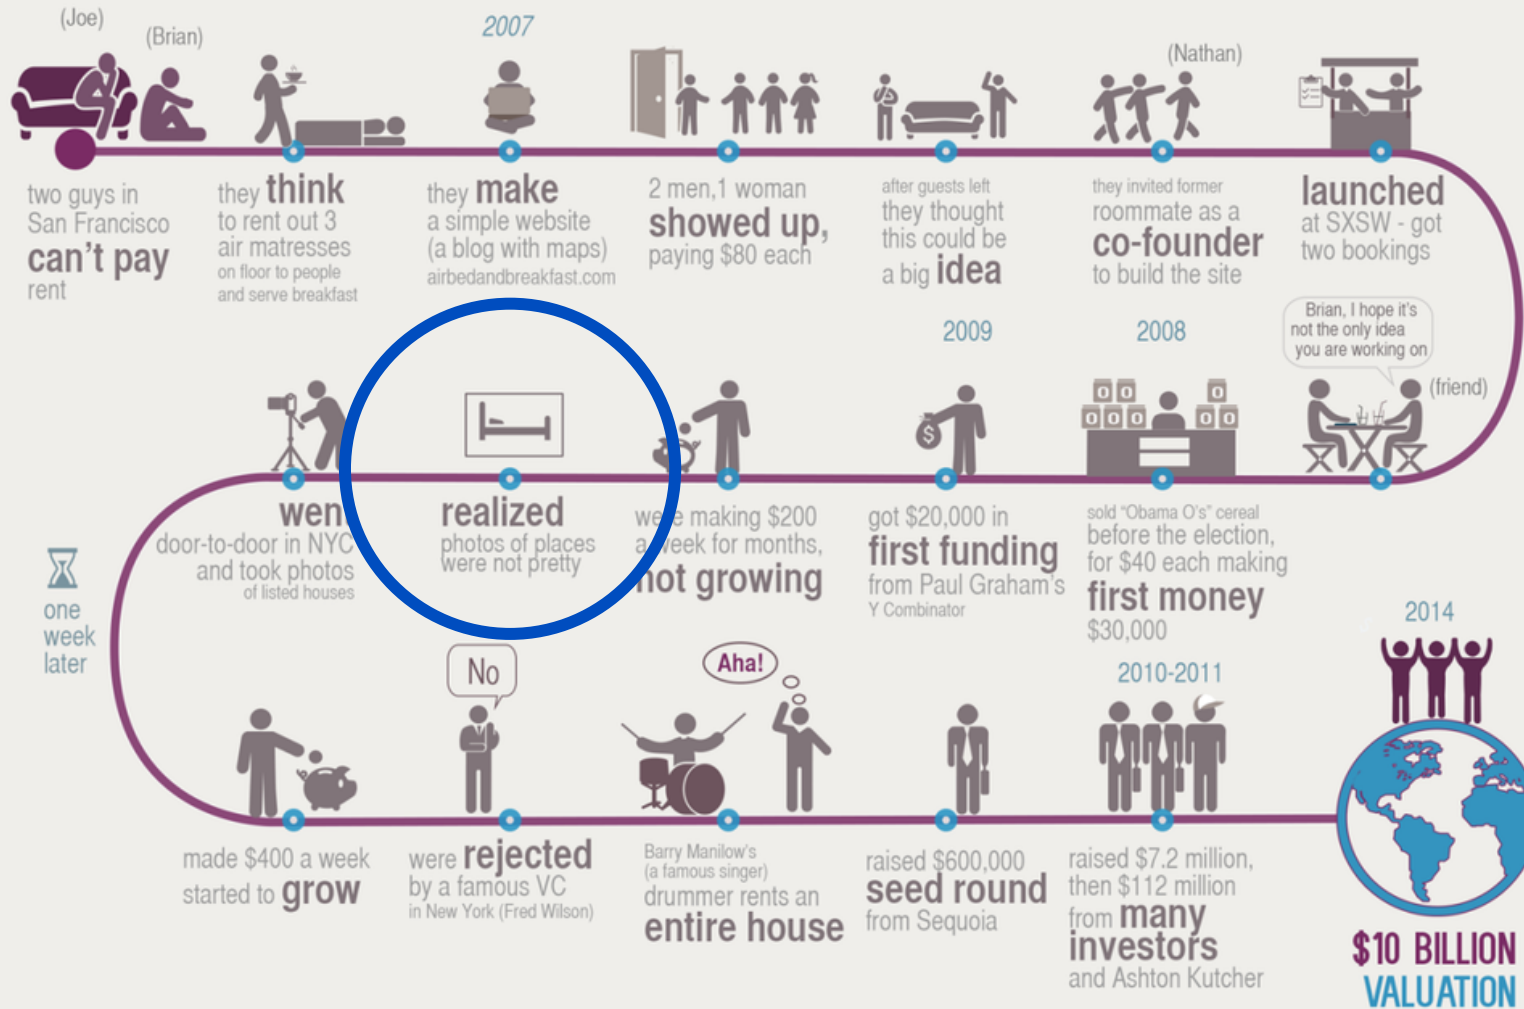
(Joe) (Brian)

two guys in San Francisco can't pay rent

they think to rent out 3 air matresses on floor to people and serve breakfast

2007

they make a simple website (a blog with maps) airbedandbreakfast.com

2 men,1 woman showed up, paying $80 each

after guests left they thought this could be a big idea

(Nathan)

they invited former roommate as a co-founder to build the site

launched at SXSW - got two bookings

2009

2008

Brian, I hope it's not the only idea you are working on

(friend)

wen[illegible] door-to-door in NYC and took photos of listed houses

realized photos of places were not pretty

we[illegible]e making $200 a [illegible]week for months, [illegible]not growing

$

got $20,000 in first funding from Paul Graham's Y Combinator

sold "Obama O's" cereal before the election, for $40 each making first money $30,000

one week later

No

Aha!

2010-2011

2014

made $400 a week started to grow

were rejected by a famous VC in New York (Fred Wilson)

Barry Manilow's (a famous singer) drummer rents an entire house

raised $600,000 seed round from Sequoia

raised $7.2 million, then $112 million from many investors and Ashton Kutcher

$10 BILLION VALUATION